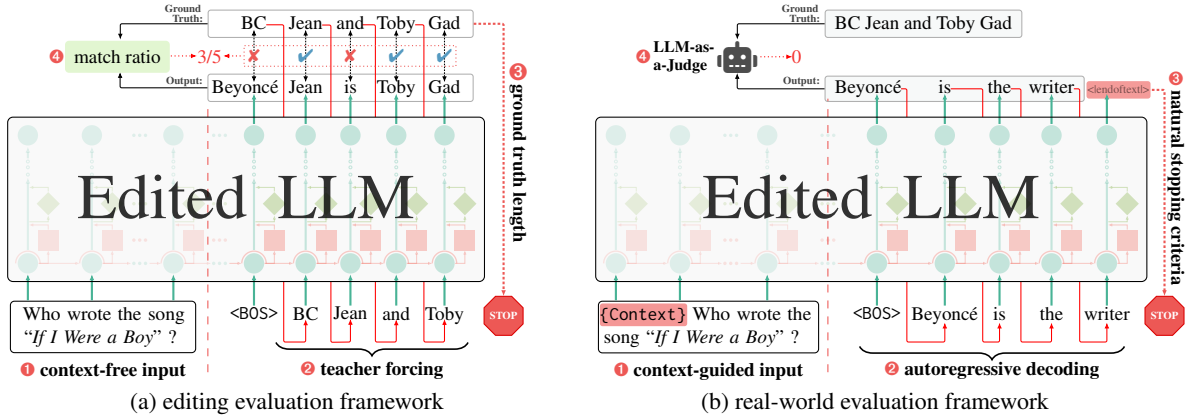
Ground Truth: BC Jean and Toby Gad

4 match ratio 3/5

Output: Beyoncé Jean is Toby Gad

3 ground truth length

Edited LLM

Who wrote the song "If I Were a Boy" ?

<BOS> BC Jean and Toby

STOP

1 context-free input

2 teacher forcing

(a) editing evaluation framework

Ground Truth: BC Jean and Toby Gad

4 LLM-as-a-Judge 0

Output: Beyoncé is the writer <|endoftext|>

3 natural stopping criteria

Edited LLM

{Context} Who wrote the song "If I Were a Boy" ?

<BOS> Beyoncé is the writer

STOP

1 context-guided input

2 autoregressive decoding

(b) real-world evaluation framework